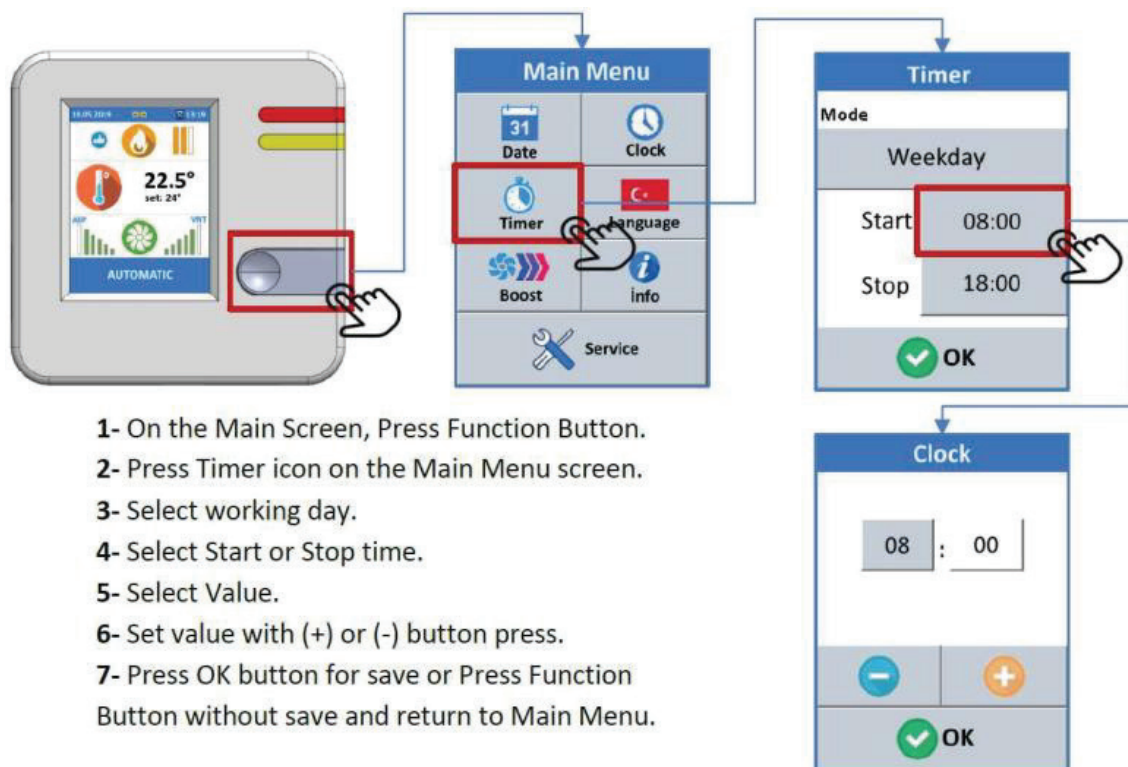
22.5°
set: 24°
AUTOMATIC

Main Menu
31
Date
Clock
Timer
Language
Boost
İnfo
Service

Timer
Mode
Weekday
Start 08:00
Stop 18:00
OK

Clock
08 : 00
OK

1- On the Main Screen, Press Function Button.
2- Press Timer icon on the Main Menu screen.
3- Select working day.
4- Select Start or Stop time.
5- Select Value.
6- Set value with (+) or (-) button press.
7- Press OK button for save or Press Function Button without save and return to Main Menu.